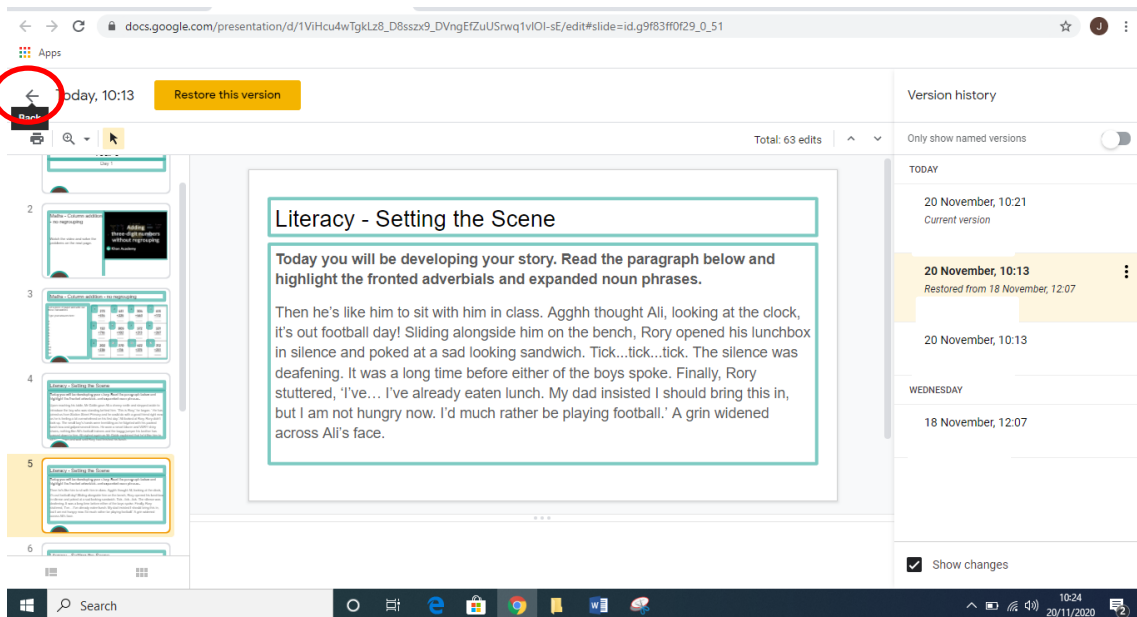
docs.google.com/presentation/d/1ViHcu4wTgkLz8_D8sszx9_DVngEfZuUSrwq1vlOI-sE/edit#slide=id.g9f83ff0f29_0_51

Apps

Today, 10:13

Back

Restore this version

Total: 63 edits

Version history

Only show named versions

TODAY

20 November, 10:21
Current version

20 November, 10:13
Restored from 18 November, 12:07

20 November, 10:13

WEDNESDAY

18 November, 12:07

Show changes

2

Maths - Column addition - no regrouping

Adding three-digit numbers without regrouping

Oak Academy

3

Maths - Column addition - no regrouping

4

Literacy - Setting the Scene

5

Literacy - Setting the Scene

6

Literacy - Setting the Scene

Today you will be developing your story. Read the paragraph below and highlight the fronted adverbials and expanded noun phrases.

Then he's like him to sit with him in class. Agghh thought Ali, looking at the clock, it's out football day! Sliding alongside him on the bench, Rory opened his lunchbox in silence and poked at a sad looking sandwich. Tick...tick...tick. The silence was deafening. It was a long time before either of the boys spoke. Finally, Rory stuttered, 'I've… I've already eaten lunch. My dad insisted I should bring this in, but I am not hungry now. I'd much rather be playing football.' A grin widened across Ali's face.

Search

10:24
20/11/2020

2